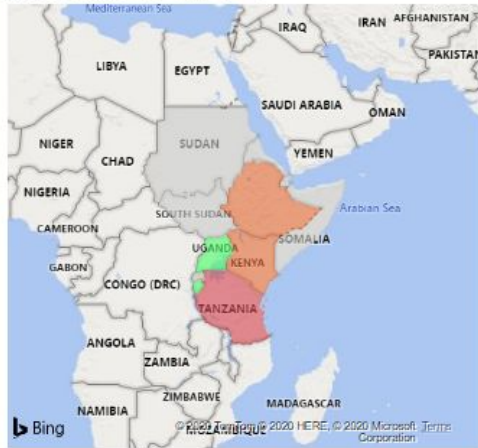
Mediterranean Sea
IRAQ
IRAN
AFGHANISTAN
PAKISTAN
LIBYA
EGYPT
SAUDI ARABIA
OMAN
SUDAN
NIGER
CHAD
YEMEN
NIGERIA
Arabian Sea
SOUTH SUDAN
SOMALIA
CAMEROON
UGANDA
KENYA
GABON
CONGO (DRC)
TANZANIA
ANGOLA
ZAMBIA
ZIMBABWE
MADAGASCAR
NAMIBIA
MOZAMBIQUE
Bing
© 2020 TomTom © 2020 HERE, © 2020 Microsoft Corporation Terms